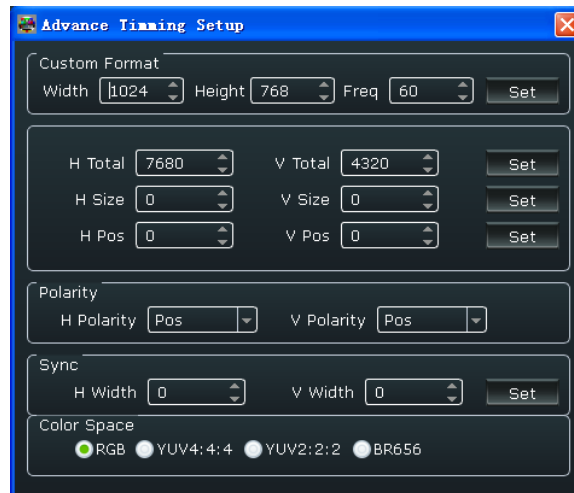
Advance Timming Setup

Custom Format
Width 1024 Height 768 Freq 60 Set

H Total 7680 V Total 4320 Set
H Size 0 V Size 0 Set
H Pos 0 V Pos 0 Set

Polarity
H Polarity Pos V Polarity Pos

Sync
H Width 0 V Width 0 Set

Color Space
RGB YUV4:4:4 YUV2:2:2 BR656